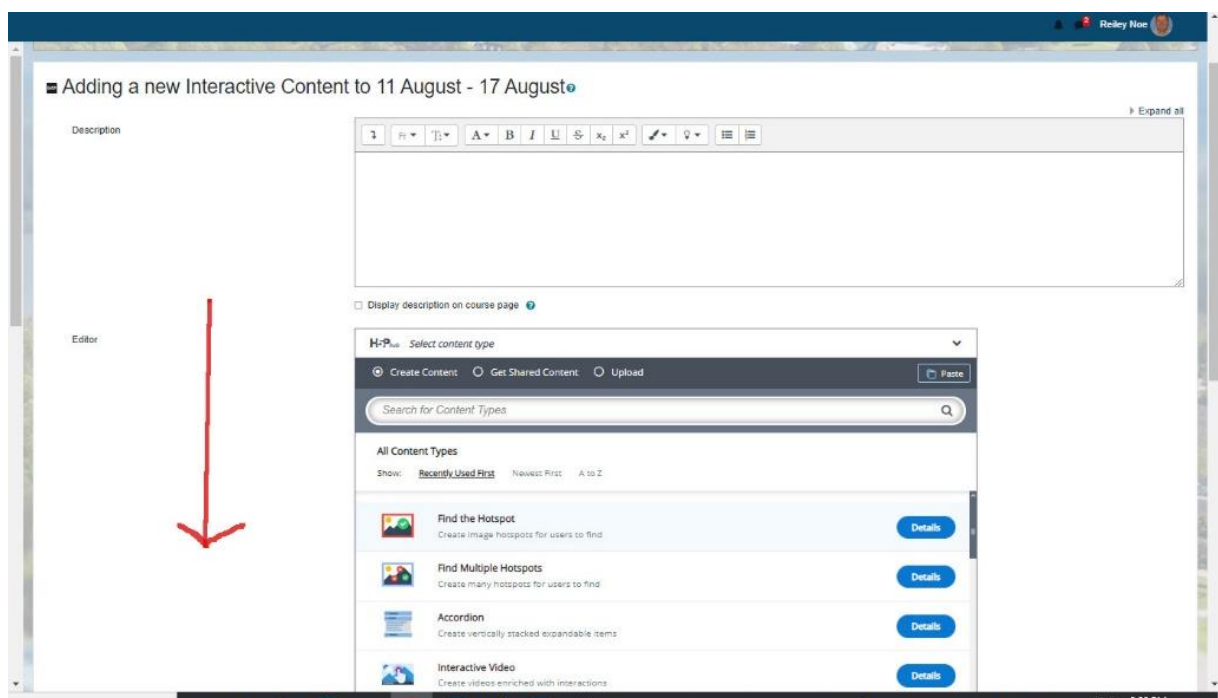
Reiley Noe

Adding a new Interactive Content to 11 August - 17 August

Expand all

Description

Display description on course page

Editor

H-P hub Select content type

Create Content Get Shared Content Upload

Paste

Search for Content Types

All Content Types

Show: Recently Used First Newest First A to Z

Find the Hotspot
Create image hotspots for users to find
Details

Find Multiple Hotspots
Create many hotspots for users to find
Details

Accordion
Create vertically stacked expandable items
Details

Interactive Video
Create videos enriched with interactions
Details